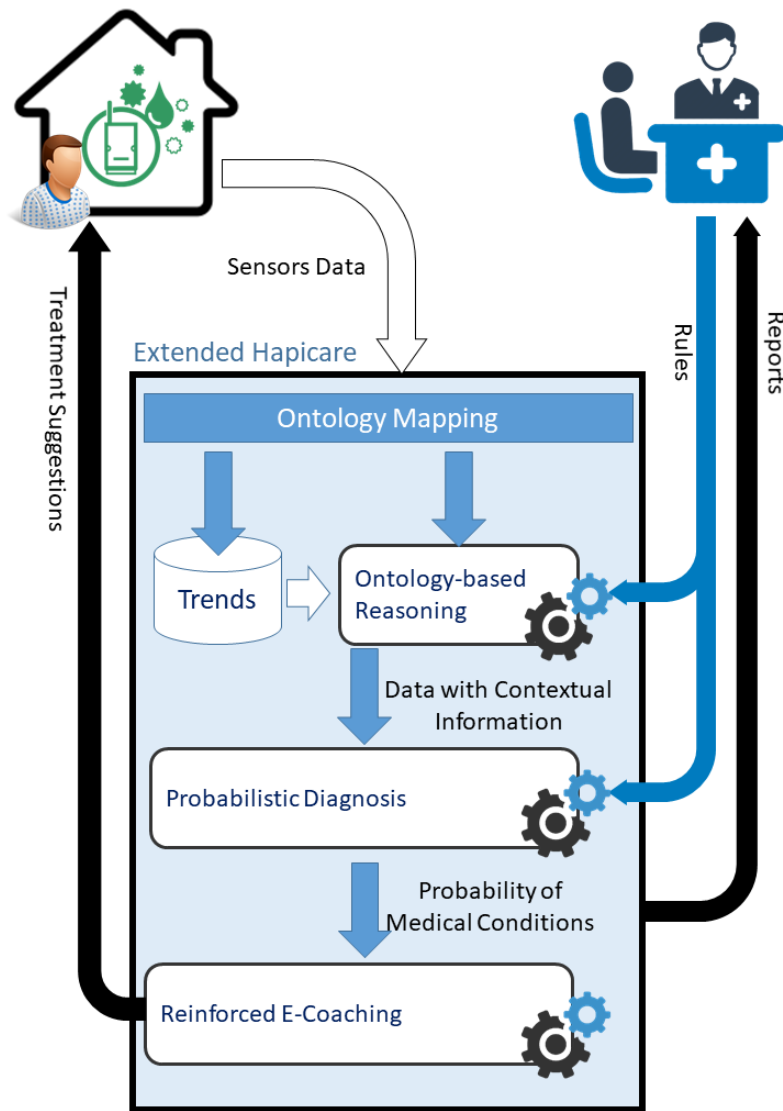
Sensors Data

Treatment Suggestions

Rules

Reports

Extended Hapicare

Ontology Mapping

Trends

Ontology-based Reasoning

Data with Contextual Information

Probabilistic Diagnosis

Probability of Medical Conditions

Reinforced E-Coaching